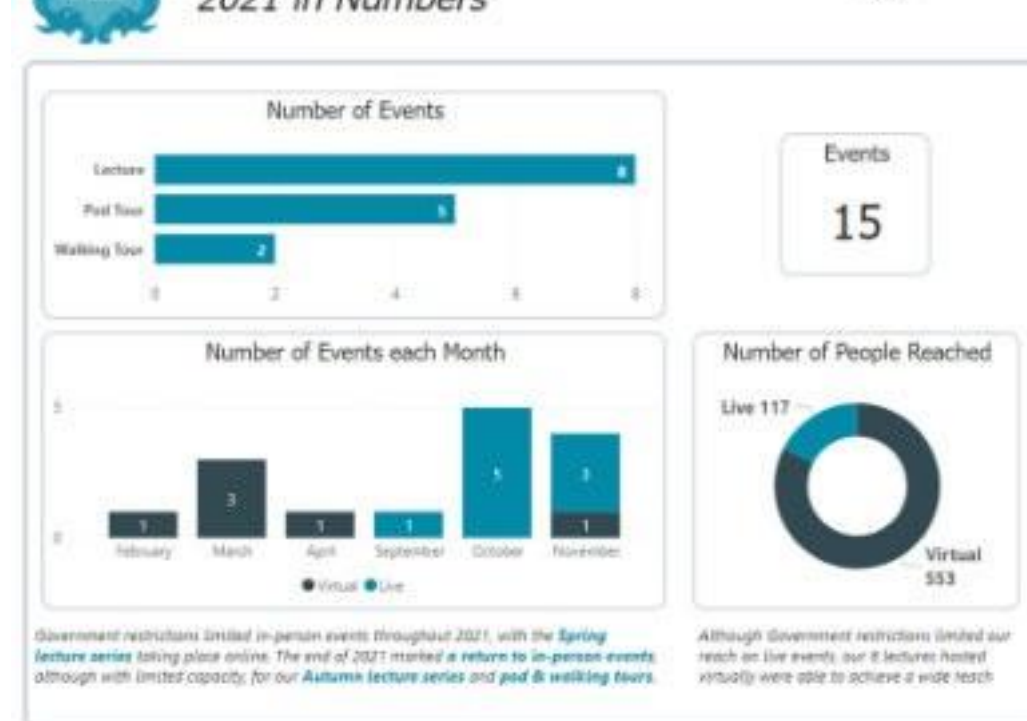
2021 in Numbers

Number of Events

Lecture 8
Pod Tour 5
Walking Tour 2

0 2 4 6 8

Events
15

Number of Events each Month

5
0

1 February
3 March
1 April
1 September
5 October
3 1 November

● Virtual ● Live

Number of People Reached

Live 117
Virtual 553

Government restrictions limited in-person events throughout 2021, with the Spring lecture series taking place online. The end of 2021 marked a return to in-person events, although with limited capacity, for our Autumn lecture series and pod & walking tours.

Although Government restrictions limited our reach on live events, our 8 lectures hosted virtually were able to achieve a wide reach